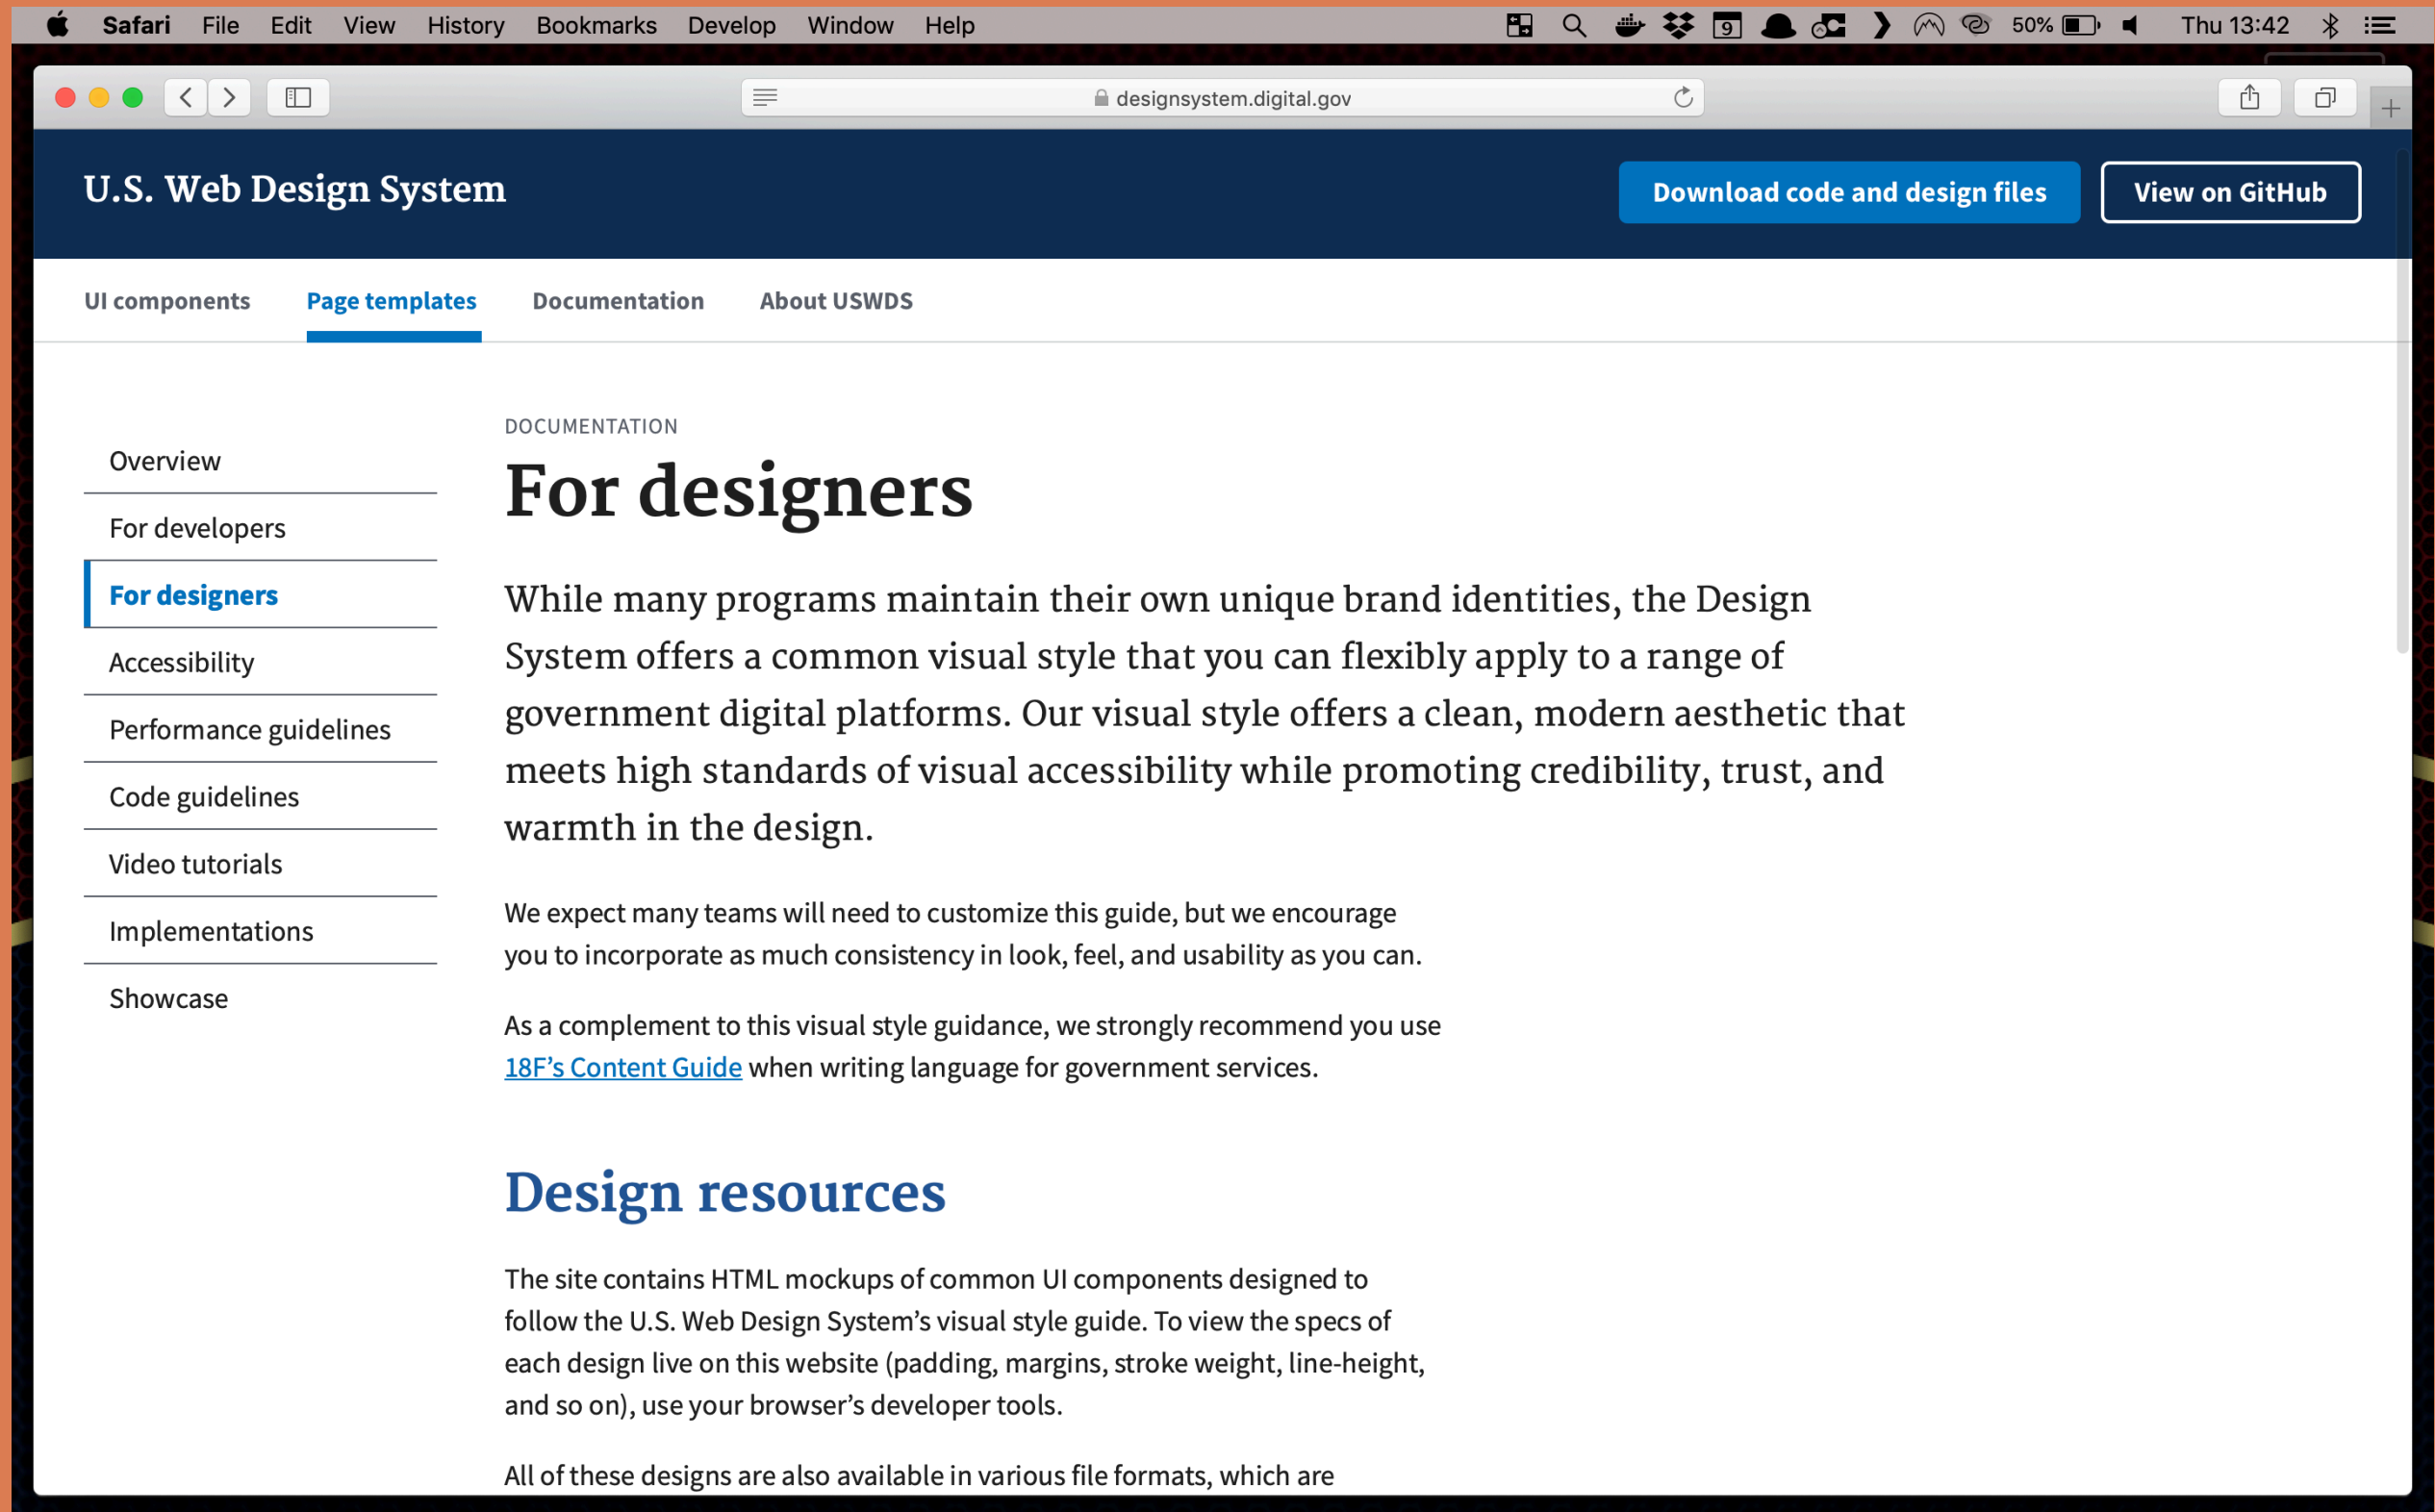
Safari File Edit View History Bookmarks Develop Window Help

9 50% Thu 13:42

designsystem.digital.gov

U.S. Web Design System

Download code and design files

View on GitHub

UI components

Page templates

Documentation

About USWDS

Overview

For developers

For designers

Accessibility

Performance guidelines

Code guidelines

Video tutorials

Implementations

Showcase

DOCUMENTATION

For designers

While many programs maintain their own unique brand identities, the Design System offers a common visual style that you can flexibly apply to a range of government digital platforms. Our visual style offers a clean, modern aesthetic that meets high standards of visual accessibility while promoting credibility, trust, and warmth in the design.

We expect many teams will need to customize this guide, but we encourage you to incorporate as much consistency in look, feel, and usability as you can.

As a complement to this visual style guidance, we strongly recommend you use 18F's Content Guide when writing language for government services.

Design resources

The site contains HTML mockups of common UI components designed to follow the U.S. Web Design System's visual style guide. To view the specs of each design live on this website (padding, margins, stroke weight, line-height, and so on), use your browser's developer tools.

All of these designs are also available in various file formats, which are